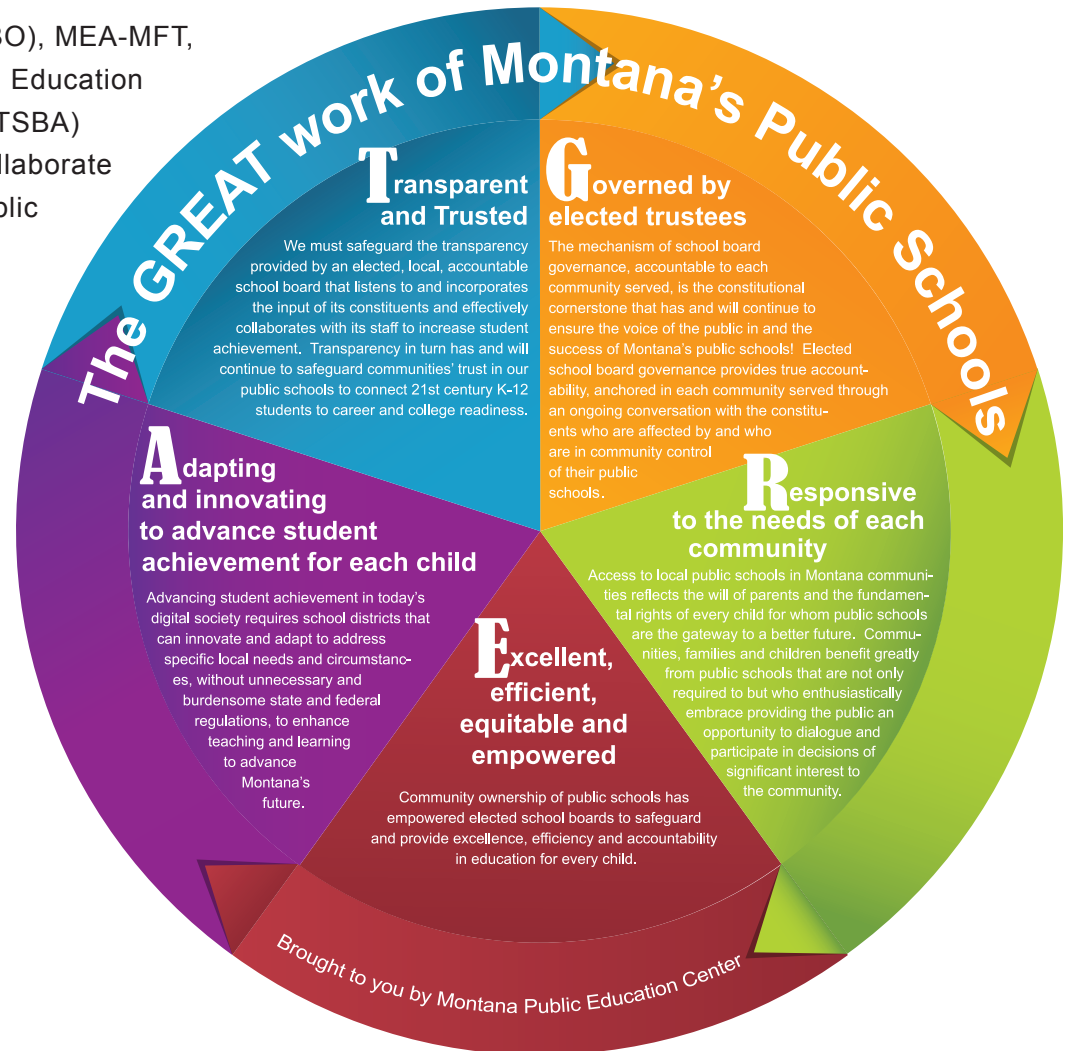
SO), MEA-MFT,
Education
TSBA)
llaborate
blic

The GREAT work of Montana's Public Schools

Transparent and Trusted

We must safeguard the transparency provided by an elected, local, accountable school board that listens to and incorporates the input of its constituents and effectively collaborates with its staff to increase student achievement. Transparency in turn has and will continue to safeguard communities' trust in our public schools to connect 21st century K-12 students to career and college readiness.

Governed by elected trustees

The mechanism of school board governance, accountable to each community served, is the constitutional cornerstone that has and will continue to ensure the voice of the public in and the success of Montana's public schools! Elected school board governance provides true accountability, anchored in each community served through an ongoing conversation with the constituents who are affected by and who are in community control of their public schools.

Adapting and innovating to advance student achievement for each child

Advancing student achievement in today's digital society requires school districts that can innovate and adapt to address specific local needs and circumstances, without unnecessary and burdensome state and federal regulations, to enhance teaching and learning to advance Montana's future.

Responsive to the needs of each community

Access to local public schools in Montana communities reflects the will of parents and the fundamental rights of every child for whom public schools are the gateway to a better future. Communities, families and children benefit greatly from public schools that are not only required to but who enthusiastically embrace providing the public an opportunity to dialogue and participate in decisions of significant interest to the community.

Excellent, efficient, equitable and empowered

Community ownership of public schools has empowered elected school boards to safeguard and provide excellence, efficiency and accountability in education for every child.

Brought to you by Montana Public Education Center